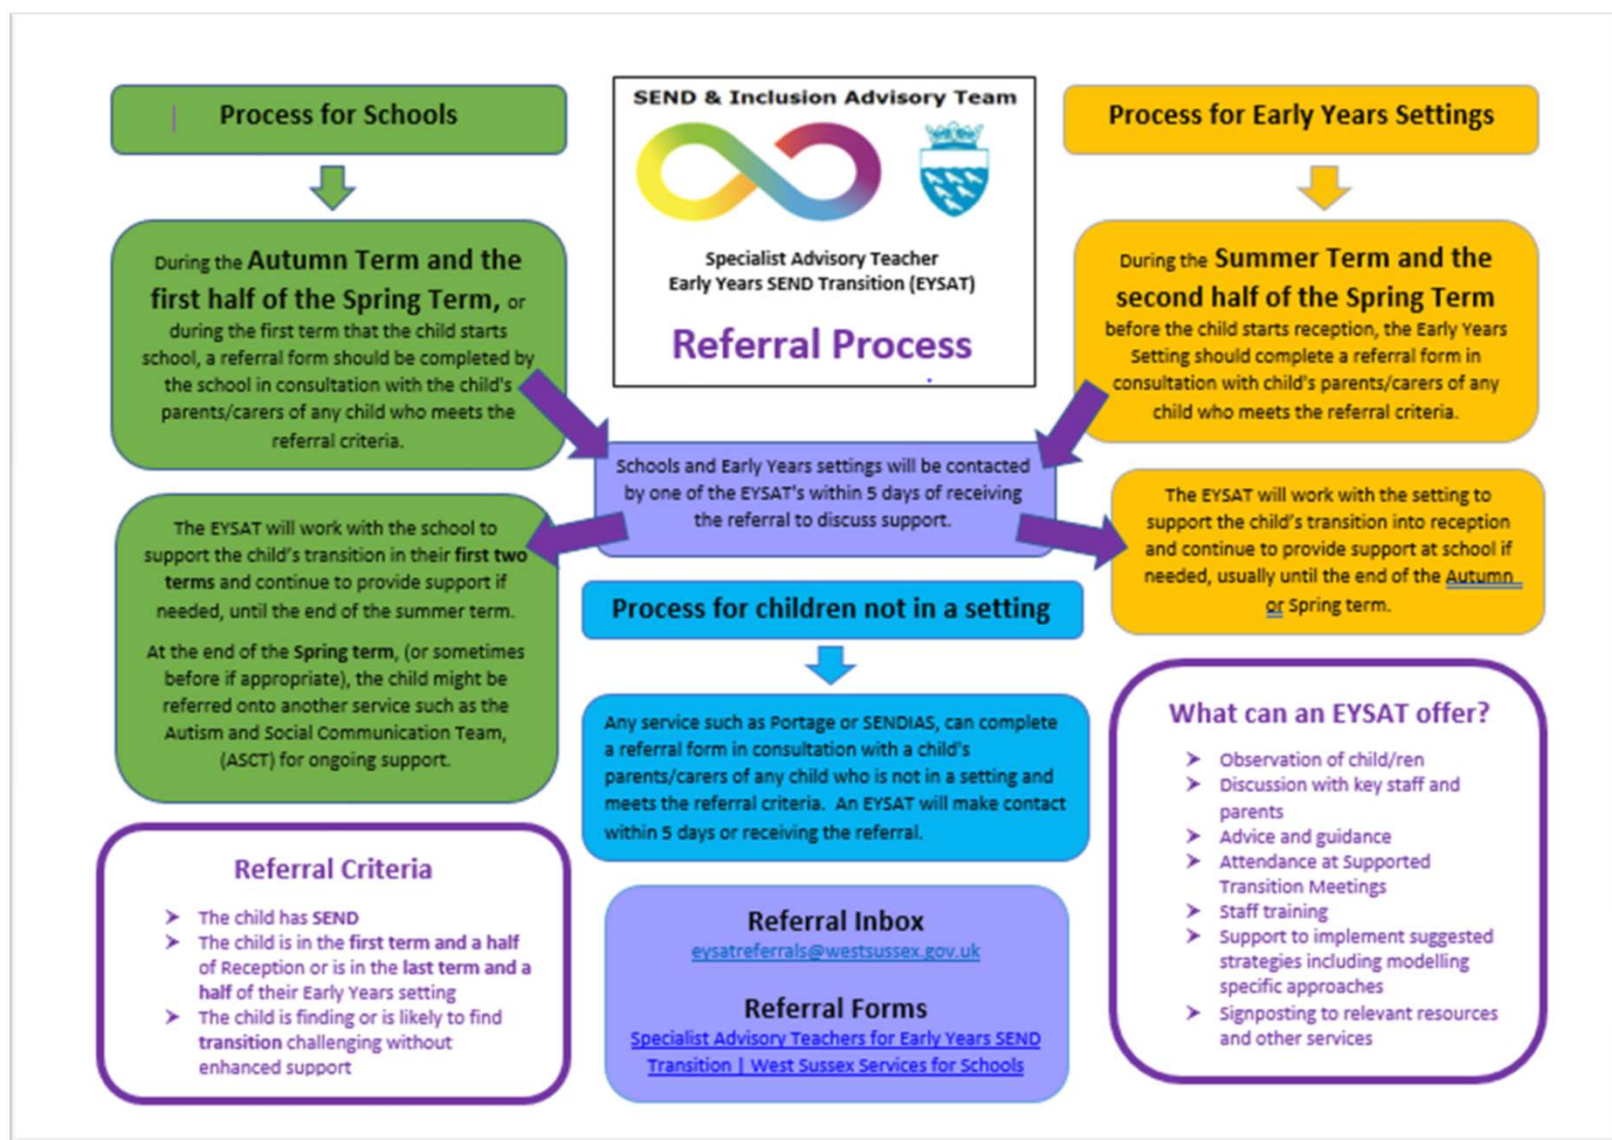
Process for Schools

SEND & Inclusion Advisory Team

Specialist Advisory Teacher
Early Years SEND Transition (EYSAT)

Referral Process

Process for Early Years Settings

During the Autumn Term and the first half of the Spring Term, or during the first term that the child starts school, a referral form should be completed by the school in consultation with the child's parents/carers of any child who meets the referral criteria.

During the Summer Term and the second half of the Spring Term before the child starts reception, the Early Years Setting should complete a referral form in consultation with child's parents/carers of any child who meets the referral criteria.

Schools and Early Years settings will be contacted by one of the EYSAT's within 5 days of receiving the referral to discuss support.

The EYSAT will work with the school to support the child's transition in their first two terms and continue to provide support if needed, until the end of the summer term.

At the end of the Spring term, (or sometimes before if appropriate), the child might be referred onto another service such as the Autism and Social Communication Team, (ASCT) for ongoing support.

The EYSAT will work with the setting to support the child's transition into reception and continue to provide support at school if needed, usually until the end of the Autumn or Spring term.

Process for children not in a setting

Any service such as Portage or SENDIAS, can complete a referral form in consultation with a child's parents/carers of any child who is not in a setting and meets the referral criteria. An EYSAT will make contact within 5 days or receiving the referral.

What can an EYSAT offer?

- Observation of child/ren
- Discussion with key staff and parents
- Advice and guidance
- Attendance at Supported Transition Meetings
- Staff training
- Support to implement suggested strategies including modelling specific approaches
- Signposting to relevant resources and other services

Referral Criteria

- The child has SEND
- The child is in the first term and a half of Reception or is in the last term and a half of their Early Years setting
- The child is finding or is likely to find transition challenging without enhanced support

Referral Inbox
eysatreferrals@westsussex.gov.uk

Referral Forms
Specialist Advisory Teachers for Early Years SEND Transition | West Sussex Services for Schools